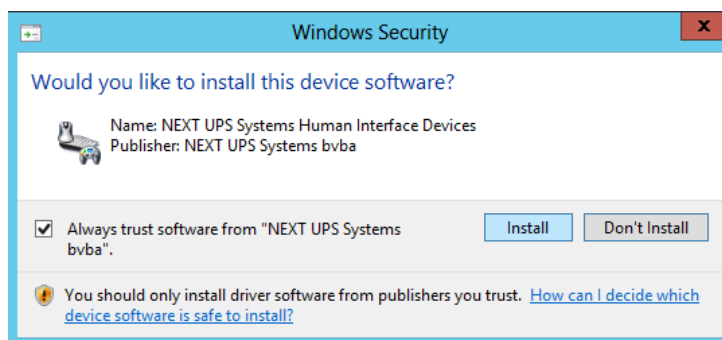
Windows Security

Would you like to install this device software?

Name: NEXT UPS Systems Human Interface Devices
Publisher: NEXT UPS Systems bvba

Always trust software from "NEXT UPS Systems bvba".

Install

Don't Install

You should only install driver software from publishers you trust. How can I decide which device software is safe to install?